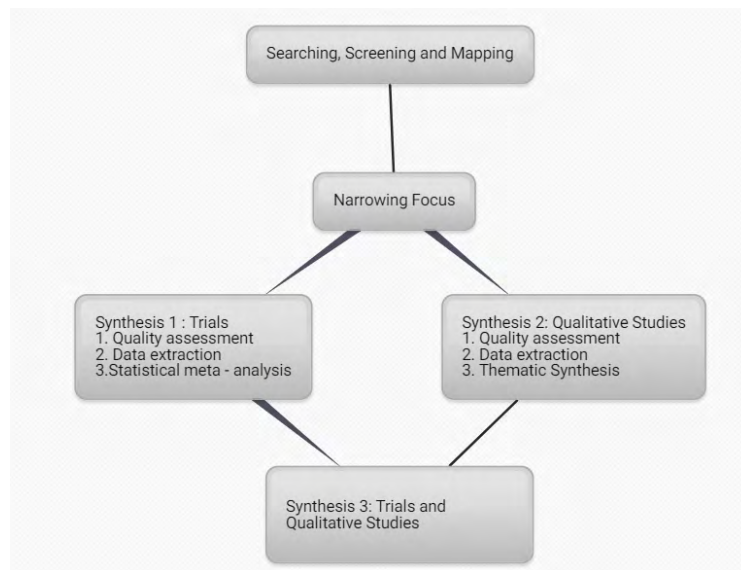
Searching, Screening and Mapping

Narrowing Focus

Synthesis 1 : Trials
1. Quality assessment
2. Data extraction
3.Statistical meta - analysis

Synthesis 2: Qualitative Studies
1. Quality assessment
2. Data extraction
3. Thematic Synthesis

Synthesis 3: Trials and Qualitative Studies